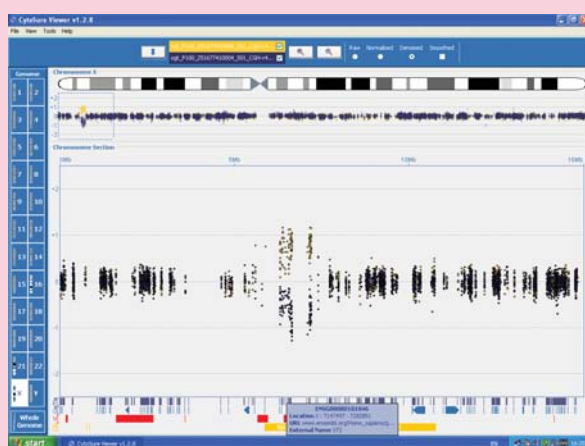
CytoSure Viewer v1.2.8
File View Tools Help
Raw Normalised Denoised Smoothed
Genome
1 2
3 4
5 6
7 8
9 10
11 12
13 14
15 16
17 18
19 20
21 22
X Y
Whole Genome
Chromosome X
Chromosome Section
5Mb
10Mb
15Mb
+2
+1
0
-1
-2
ENSG00000101846
Location:
URL:
External Name:
start
CytoSure Viewer v1.2.8